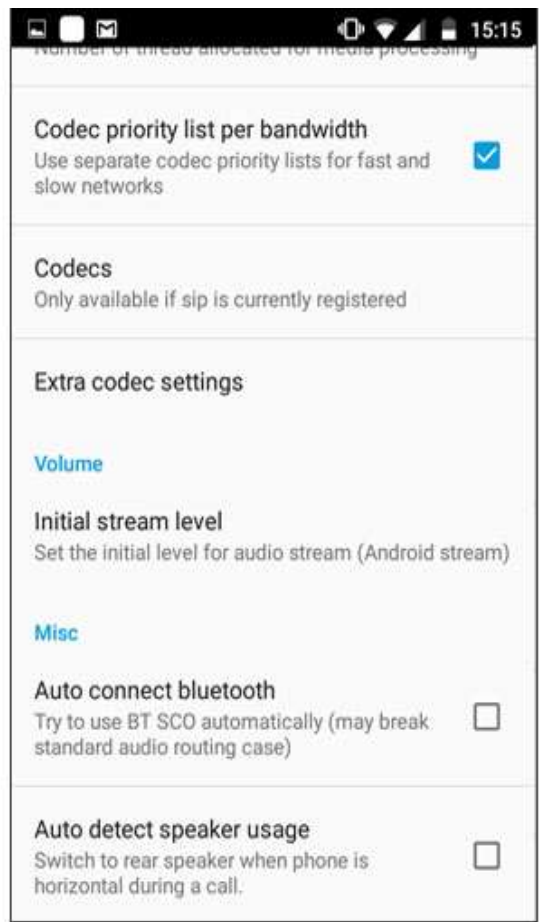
15:15

Number of thread allocated for media processing

Codec priority list per bandwidth
Use separate codec priority lists for fast and slow networks

Codecs
Only available if sip is currently registered

Extra codec settings

Volume

Initial stream level
Set the initial level for audio stream (Android stream)

Misc

Auto connect bluetooth
Try to use BT SCO automatically (may break standard audio routing case)

Auto detect speaker usage
Switch to rear speaker when phone is horizontal during a call.